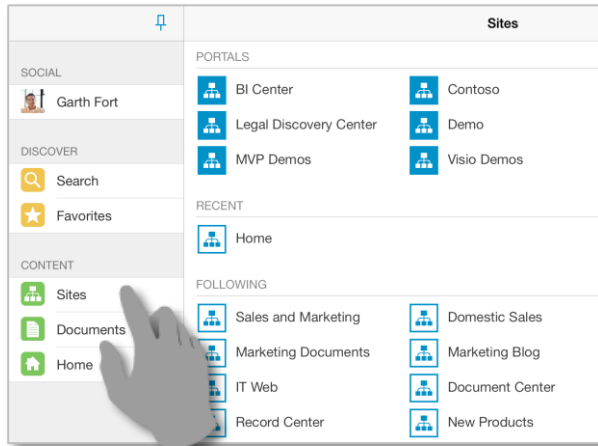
Sites

SOCIAL
Garth Fort

DISCOVER
Search
Favorites

CONTENT
Sites
Documents
Home

PORTALS
BI Center
Contoso
Legal Discovery Center
Demo
MVP Demos
Visio Demos

RECENT
Home

FOLLOWING
Sales and Marketing
Domestic Sales
Marketing Documents
Marketing Blog
IT Web
Document Center
Record Center
New Products